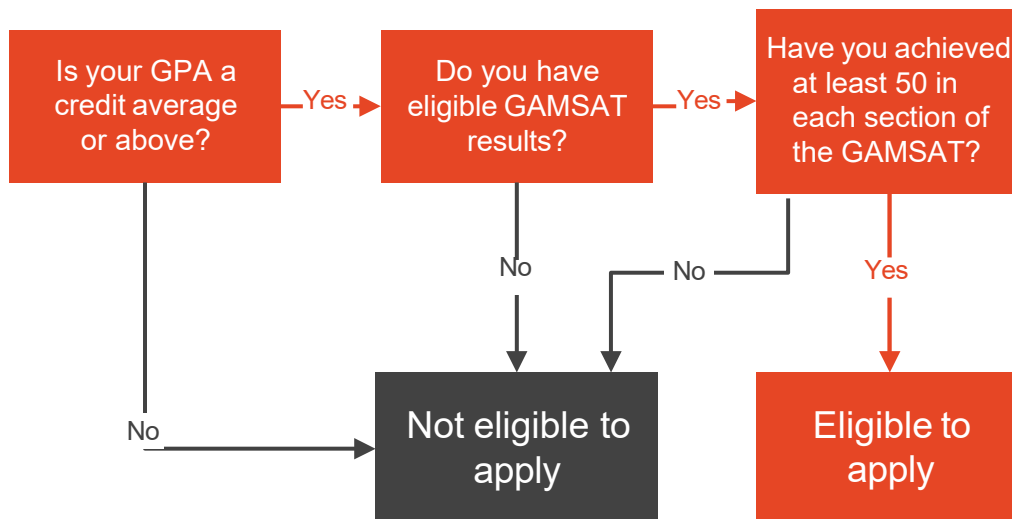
Is your GPA a credit average or above?

Yes

Do you have eligible GAMSAT results?

Yes

Have you achieved at least 50 in each section of the GAMSAT?

No

No

Yes

No

Not eligible to apply

Eligible to apply